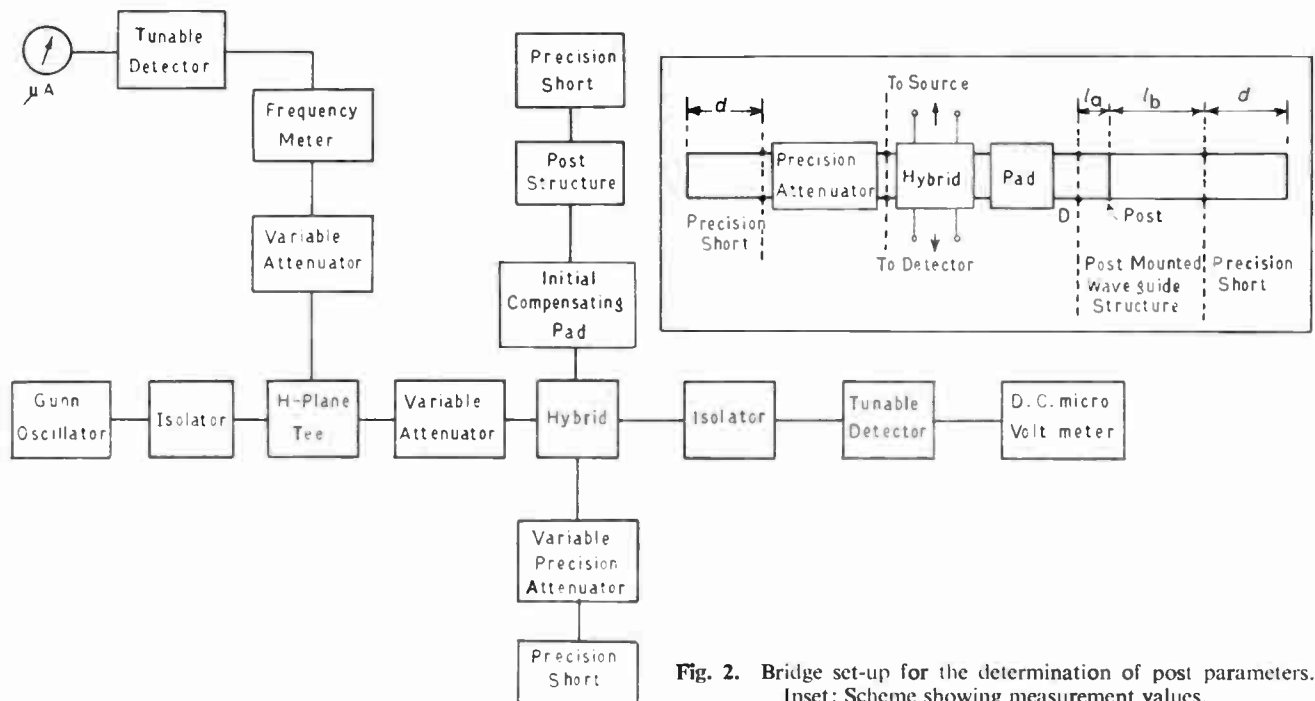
$\mu A$

Tunable Detector

Frequency Meter

Variable Attenuator

Precision Short

Post Structure

Initial Compensating Pad

$d$

To Source

$l_a$ $l_b$ $d$

Precision Attenuator

Hybrid

Pad

Precision Short

D

Post

To Detector

Post Mounted Wave guide Structure

Precision Short

Gunn Oscillator

Isolator

H-Plane Tee

Variable Attenuator

Hybrid

Isolator

Tunable Detector

D.C. micro Volt meter

Variable Precision Attenuator

Precision Short

Fig. 2. Bridge set-up for the determination of post parameters. Inset: Scheme showing measurement values.